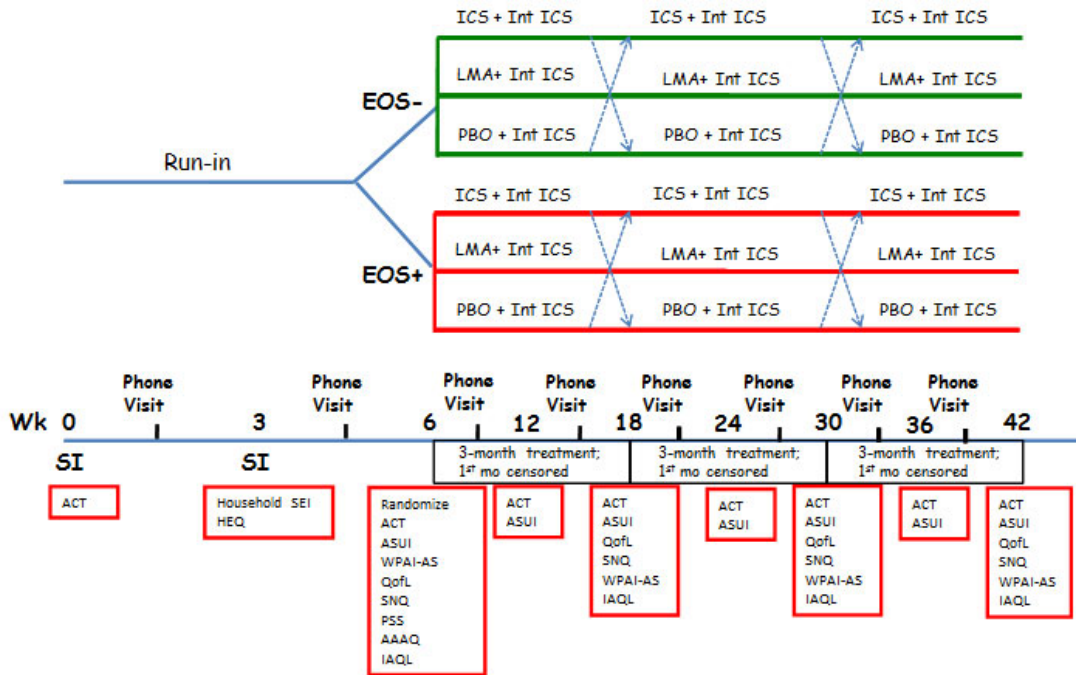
ICS + Int ICS
ICS + Int ICS
ICS + Int ICS
LMA+ Int ICS
LMA+ Int ICS
LMA+ Int ICS
EOS-
PBO + Int ICS
PBO + Int ICS
PBO + Int ICS
Run-in
ICS + Int ICS
ICS + Int ICS
ICS + Int ICS
LMA+ Int ICS
LMA+ Int ICS
LMA+ Int ICS
EOS+
PBO + Int ICS
PBO + Int ICS
PBO + Int ICS

Phone Visit
Phone Visit
Phone Visit
Phone Visit
Phone Visit
Phone Visit
Phone Visit
Phone Visit

Wk 0 3 6 12 18 24 30 36 42

SI
SI

3-month treatment; 1$^{st}$ mo censored
3-month treatment; 1$^{st}$ mo censored
3-month treatment; 1$^{st}$ mo censored

ACT

Household SEI
HEQ

Randomize
ACT
ASUI
WPAI-AS
QofL
SNQ
PSS
AAAQ
IAQL

ACT
ASUI

ACT
ASUI
QofL
SNQ
WPAI-AS
IAQL

ACT
ASUI

ACT
ASUI
QofL
SNQ
WPAI-AS
IAQL

ACT
ASUI

ACT
ASUI
QofL
SNQ
WPAI-AS
IAQL